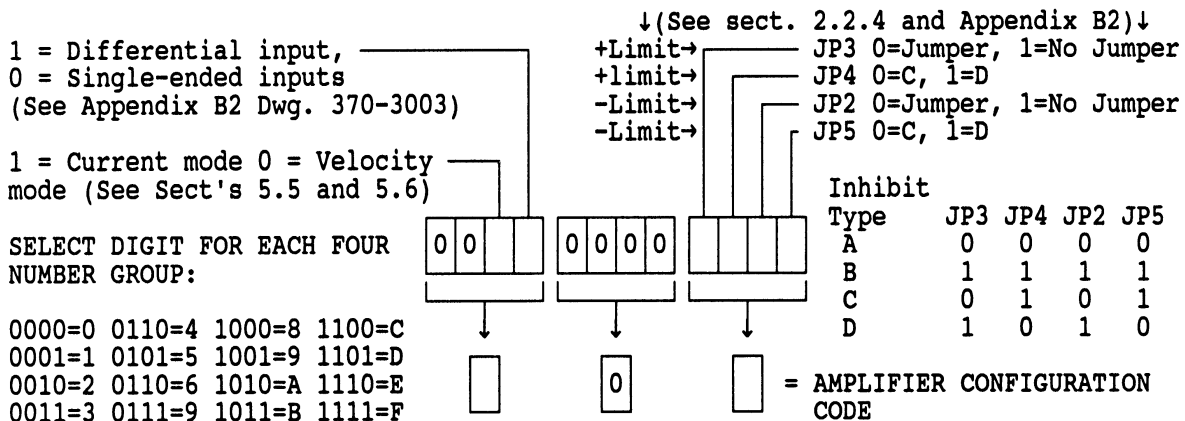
↓(See sect. 2.2.4 and Appendix B2)↓

1 = Differential input,
0 = Single-ended inputs
(See Appendix B2 Dwg. 370-3003)

1 = Current mode 0 = Velocity mode (See Sect's 5.5 and 5.6)

SELECT DIGIT FOR EACH FOUR NUMBER GROUP:

0000=0 0110=4 1000=8 1100=C
0001=1 0101=5 1001=9 1101=D
0010=2 0110=6 1010=A 1110=E
0011=3 0111=9 1011=B 1111=F

+Limit→ JP3 0=Jumper, 1=No Jumper
+limit→ JP4 0=C, 1=D
-Limit→ JP2 0=Jumper, 1=No Jumper
-Limit→ JP5 0=C, 1=D

0 0 | 0 0 0 0

| Inhibit Type | JP3 | JP4 | JP2 | JP5 |
|---|---|---|---|---|
| A | 0 | 0 | 0 | 0 |
| B | 1 | 1 | 1 | 1 |
| C | 0 | 1 | 0 | 1 |
| D | 1 | 0 | 1 | 0 |

0

= AMPLIFIER CONFIGURATION CODE